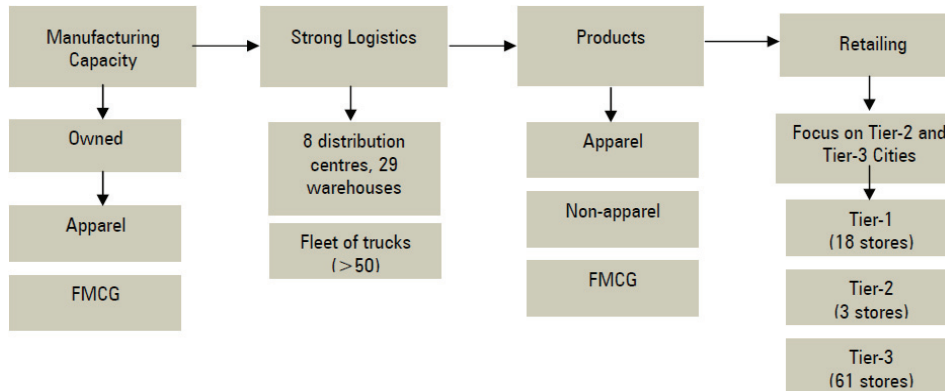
Manufacturing Capacity

Owned

Apparel

FMCG

Strong Logistics

8 distribution centres, 29 warehouses

Fleet of trucks (>50)

Products

Apparel

Non-apparel

FMCG

Retailing

Focus on Tier-2 and Tier-3 Cities

Tier-1 (18 stores)

Tier-2 (3 stores)

Tier-3 (61 stores)